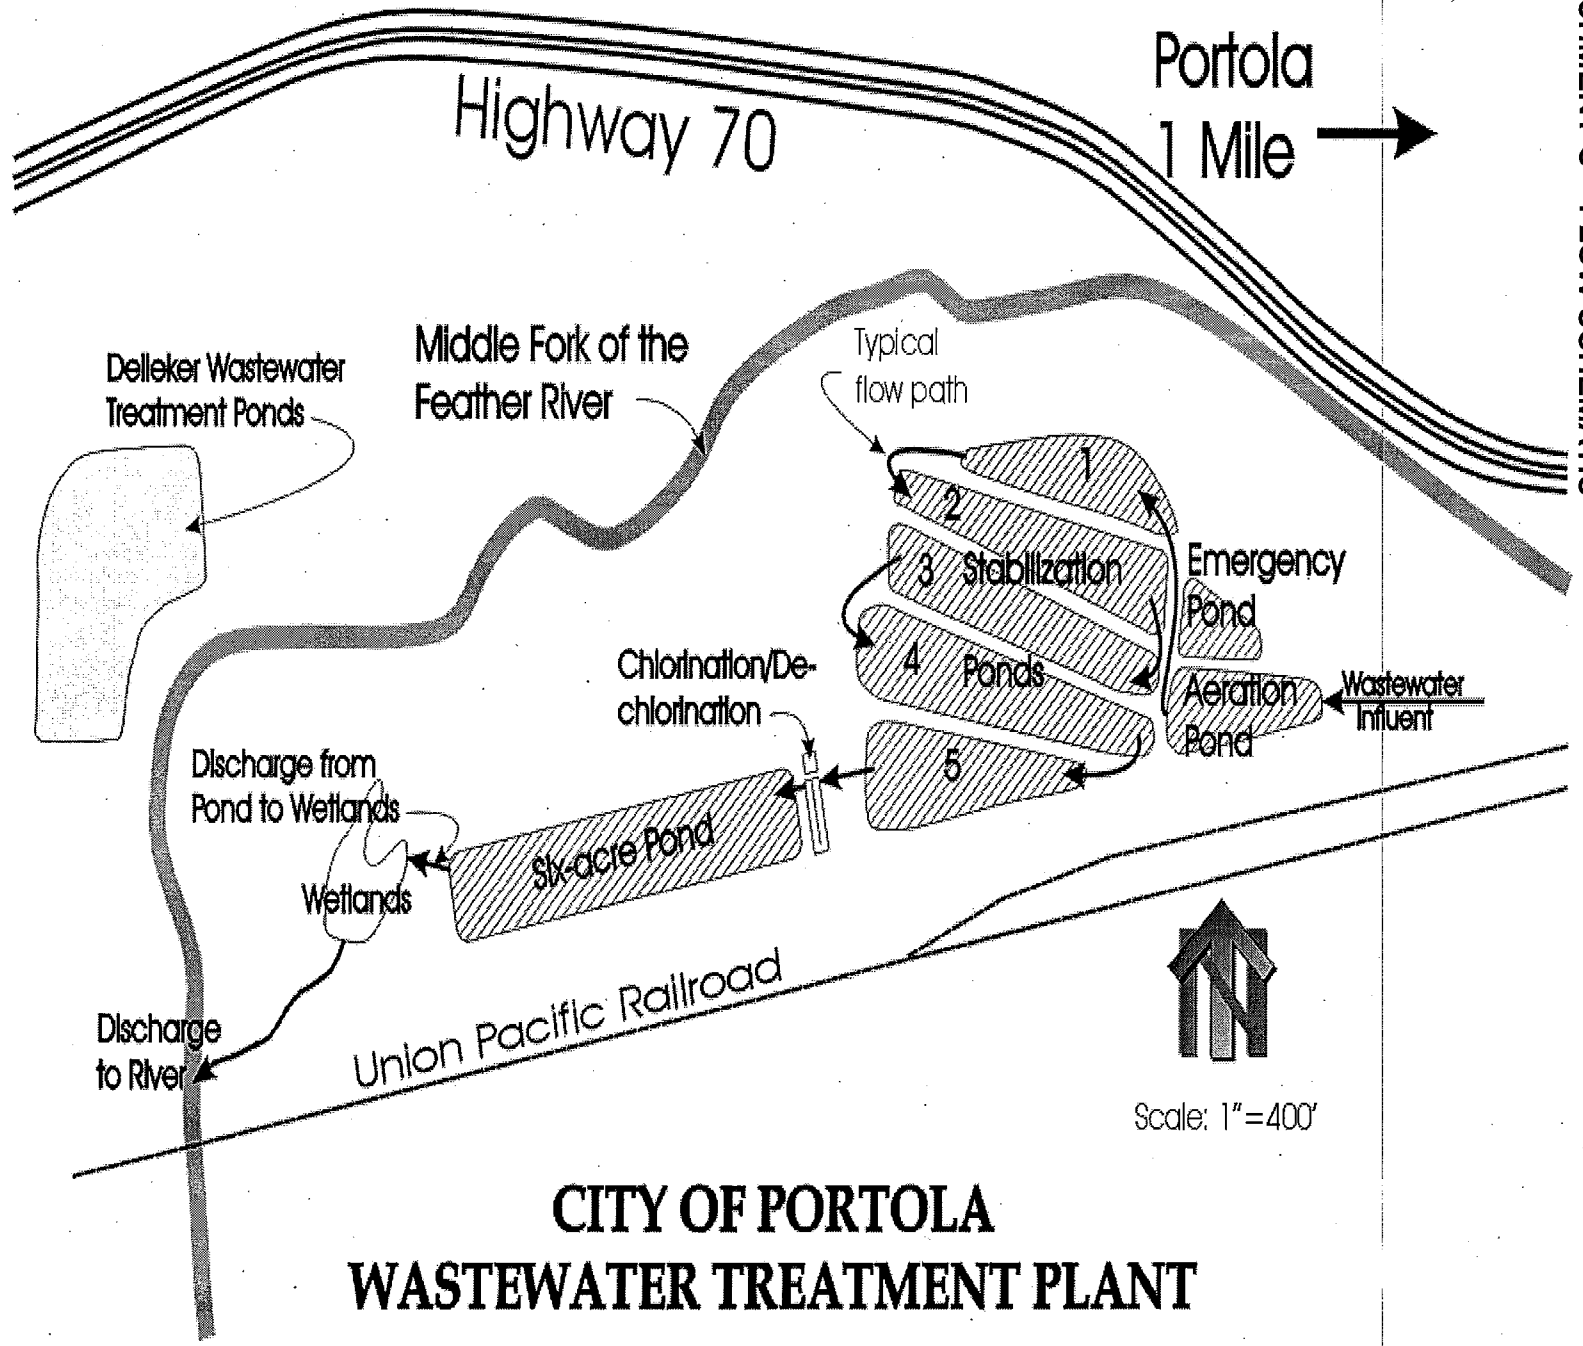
Highway 70

Portola
1 Mile

Delleker Wastewater Treatment Ponds

Middle Fork of the Feather River

Typical flow path

1

2

3 Stabilization

4 Ponds

5

Emergency Pond

Aeration Pond

Wastewater Influent

Chlorination/Dechlorination

Discharge from Pond to Wetlands

Six-acre Pond

Wetlands

Discharge to River

Union Pacific Railroad

Scale: 1"=400'

CITY OF PORTOLA
WASTEWATER TREATMENT PLANT